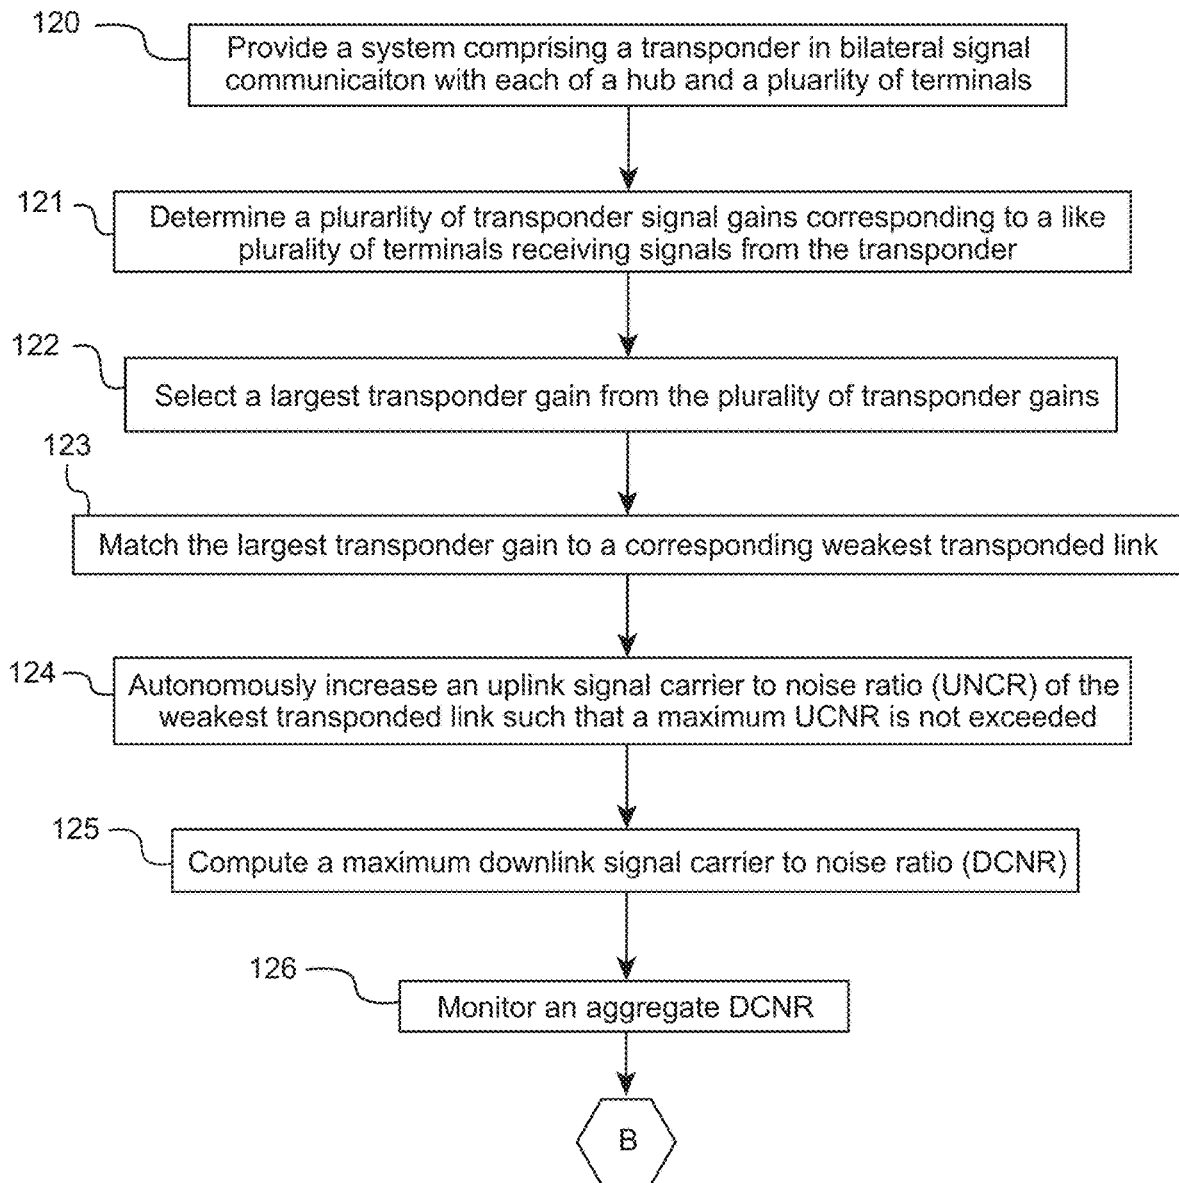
120

Provide a system comprising a transponder in bilateral signal communicaiton with each of a hub and a pluarlity of terminals

121

Determine a plurarlity of transponder signal gains corresponding to a like plurality of terminals receiving signals from the transponder

122

Select a largest transponder gain from the plurality of transponder gains

123

Match the largest transponder gain to a corresponding weakest transponded link

124

Autonomously increase an uplink signal carrier to noise ratio (UNCR) of the weakest transponded link such that a maximum UCNR is not exceeded

125

Compute a maximum downlink signal carrier to noise ratio (DCNR)

126

Monitor an aggregate DCNR

B